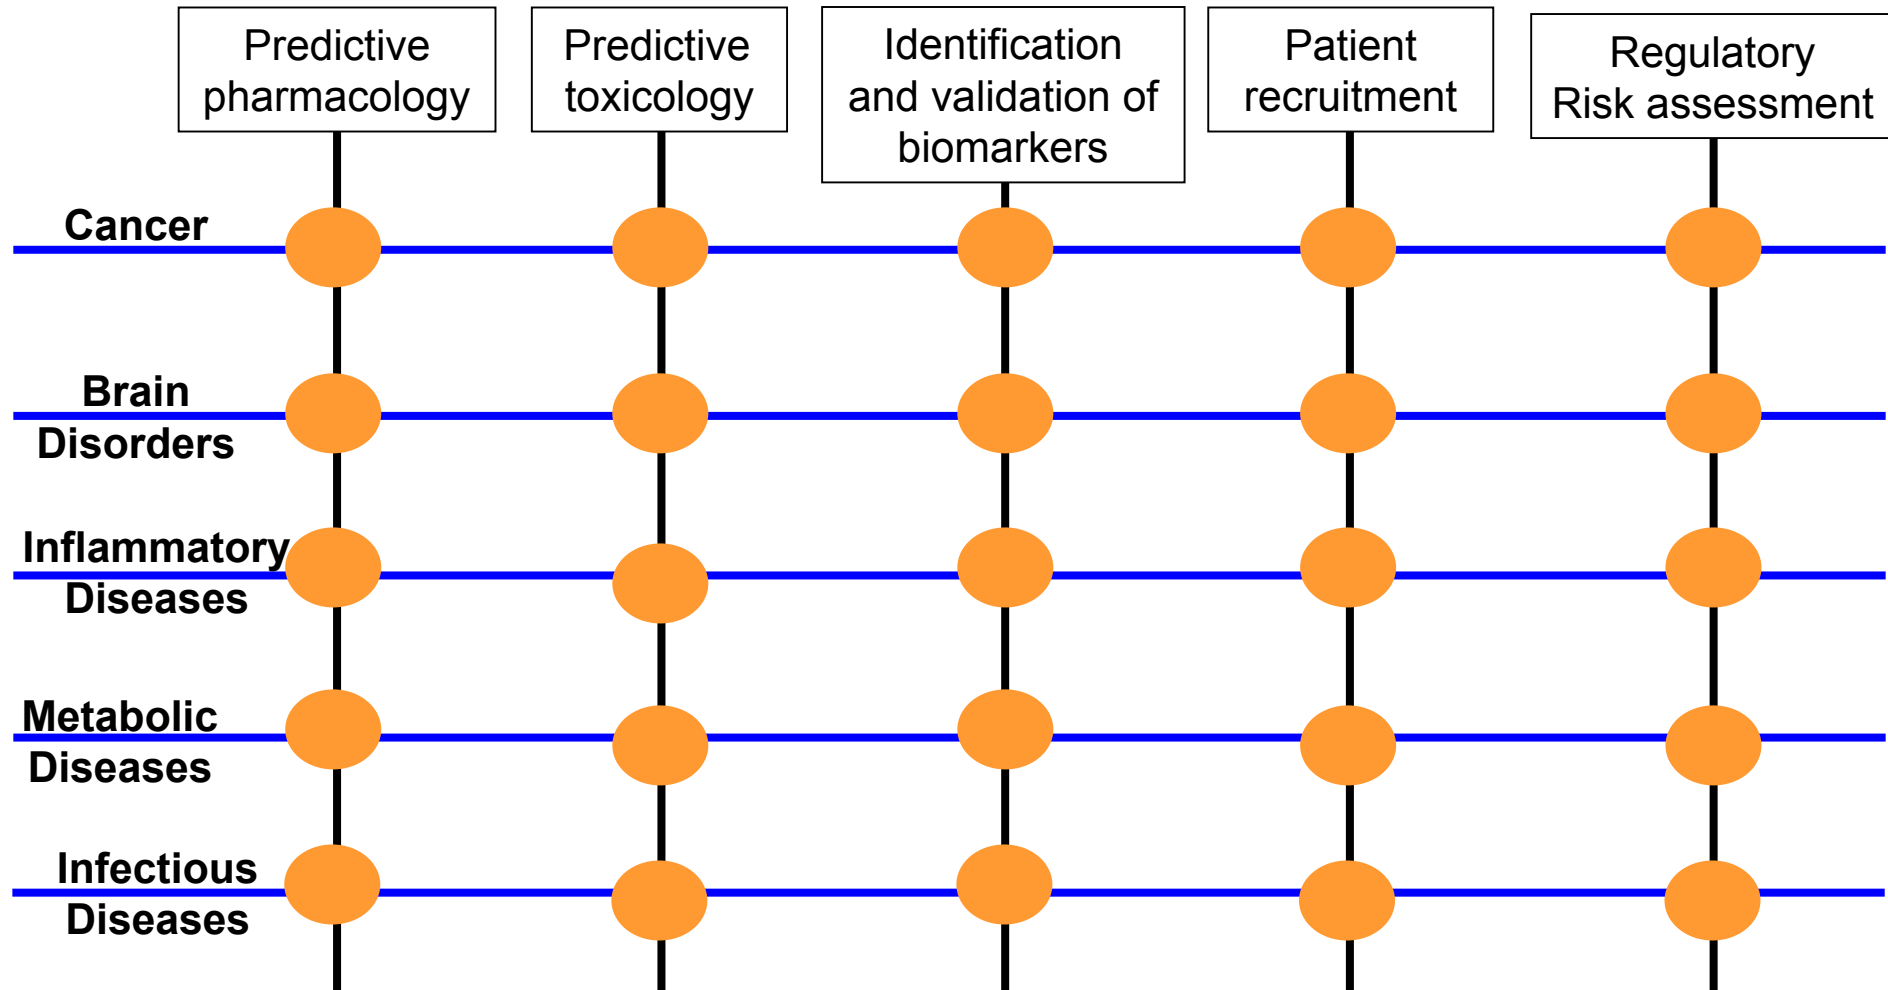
Predictive pharmacology

Predictive toxicology

Identification and validation of biomarkers

Patient recruitment

Regulatory Risk assessment

Cancer

Brain Disorders

Inflammatory Diseases

Metabolic Diseases

Infectious Diseases